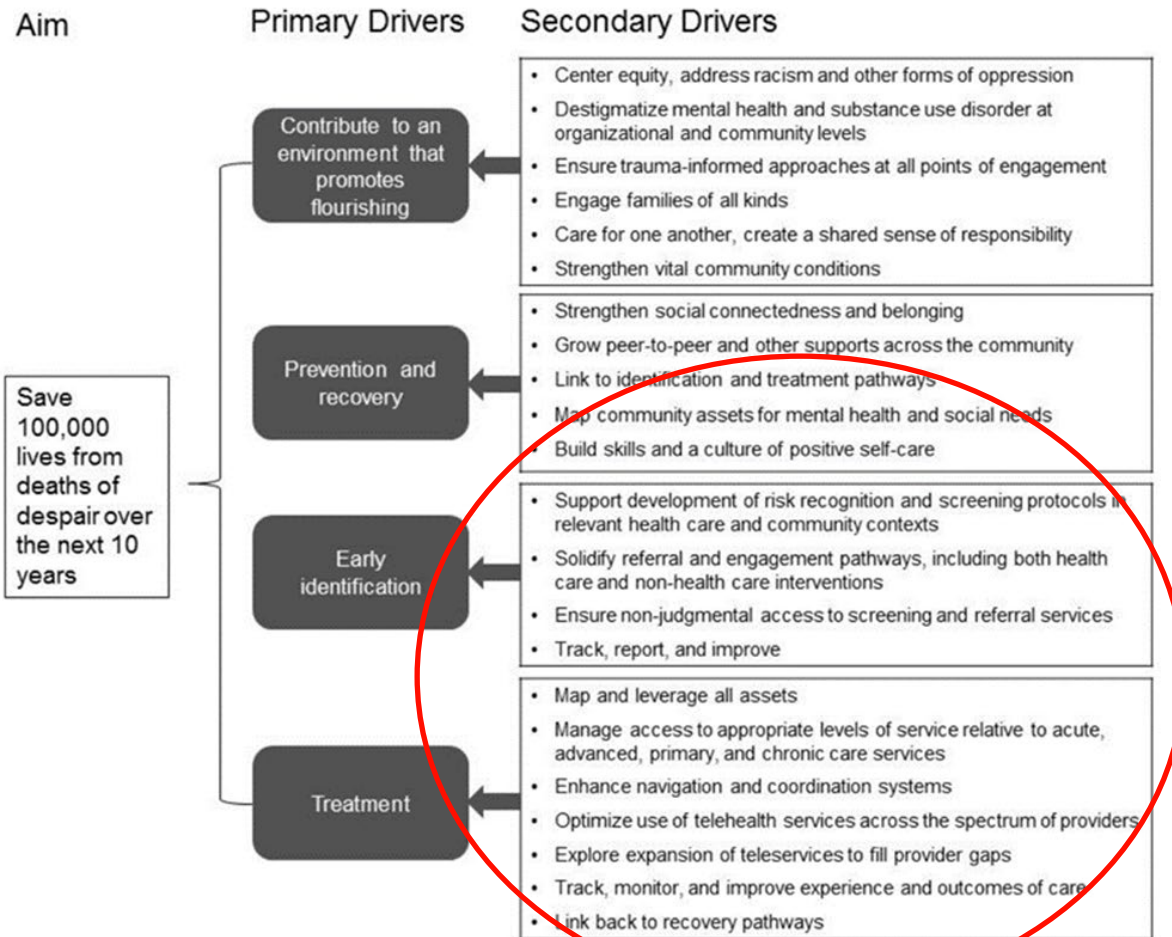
Aim

Primary Drivers

Secondary Drivers

Save 100,000 lives from deaths of despair over the next 10 years

Contribute to an environment that promotes flourishing

- Center equity, address racism and other forms of oppression
- Destigmatize mental health and substance use disorder at organizational and community levels
- Ensure trauma-informed approaches at all points of engagement
- Engage families of all kinds
- Care for one another, create a shared sense of responsibility
- Strengthen vital community conditions

Prevention and recovery

- Strengthen social connectedness and belonging
- Grow peer-to-peer and other supports across the community
- Link to identification and treatment pathways
- Map community assets for mental health and social needs
- Build skills and a culture of positive self-care

Early identification

- Support development of risk recognition and screening protocols in relevant health care and community contexts
- Solidify referral and engagement pathways, including both health care and non-health care interventions
- Ensure non-judgmental access to screening and referral services
- Track, report, and improve

Treatment

- Map and leverage all assets
- Manage access to appropriate levels of service relative to acute, advanced, primary, and chronic care services
- Enhance navigation and coordination systems
- Optimize use of telehealth services across the spectrum of providers
- Explore expansion of teleservices to fill provider gaps
- Track, monitor, and improve experience and outcomes of care
- Link back to recovery pathways